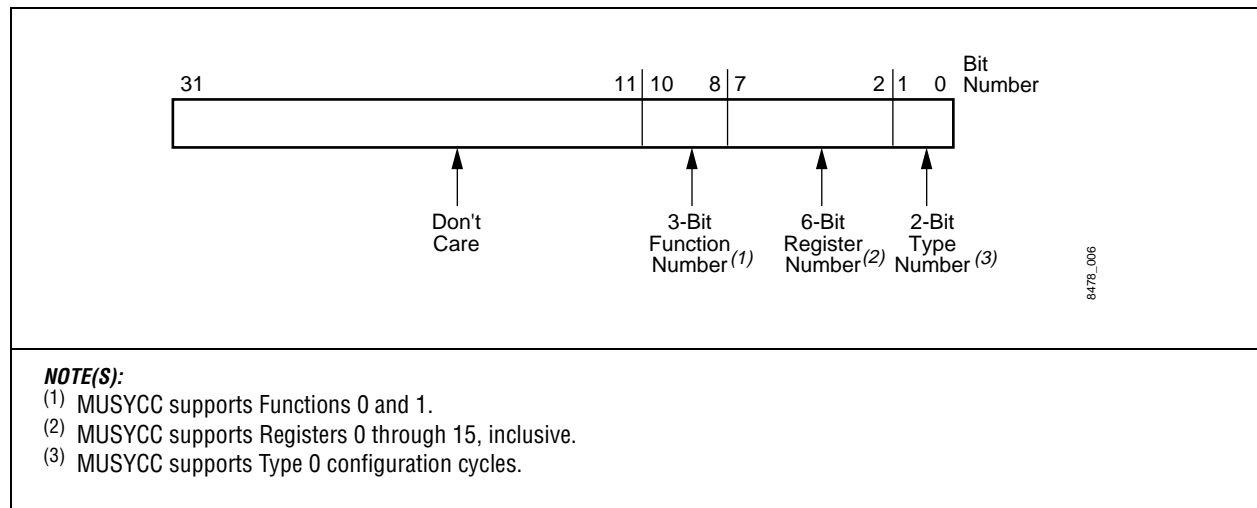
31

11 10 8 7 2 1 0 Bit Number

Don't Care

3-Bit Function Number$^{(1)}$

6-Bit Register Number$^{(2)}$

2-Bit Type Number$^{(3)}$

8478_006

NOTE(S):

$^{(1)}$ MUSYCC supports Functions 0 and 1.

$^{(2)}$ MUSYCC supports Registers 0 through 15, inclusive.

$^{(3)}$ MUSYCC supports Type 0 configuration cycles.